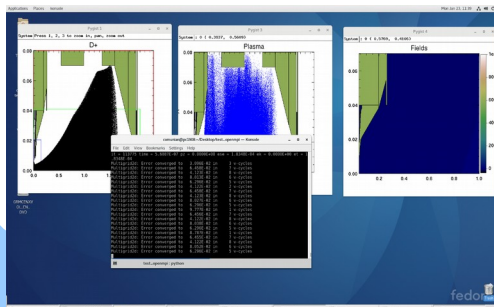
Applications Places Terminal

Mon Jun 11, 11:39

Pygist 1
System: Press 1, 2, 3 to zoom in, pan, zoom out.
D+
0.06
0.04
0.02
0.0 0.5 1.0

Pygist 2
System: 0 ( 0.2027, 0.0600)
Plasma
0.08
0.06
0.04

Pygist 3
System: 1 ( 0.5769, 0.0600)
Fields
0.08
0.06
0.04
0.2 0.4

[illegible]@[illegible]:~/Desktop/test_openmp — Konsole
File Edit View Bookmarks Settings Help
Multigrid2d: Error converged to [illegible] in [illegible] cycles
Multigrid2d: Error converged to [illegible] in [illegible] cycles
Multigrid2d: Error converged to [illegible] in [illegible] cycles
Multigrid2d: Error converged to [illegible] in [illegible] cycles
Multigrid2d: Error converged to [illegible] in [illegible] cycles
Multigrid2d: Error converged to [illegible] in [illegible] cycles
Multigrid2d: Error converged to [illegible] in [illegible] cycles
Multigrid2d: Error converged to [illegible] in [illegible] cycles
Multigrid2d: Error converged to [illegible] in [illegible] cycles
Multigrid2d: Error converged to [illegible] in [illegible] cycles
Multigrid2d: Error converged to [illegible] in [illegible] cycles
Multigrid2d: Error converged to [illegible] in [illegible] cycles
Multigrid2d: Error converged to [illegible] in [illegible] cycles
Multigrid2d: Error converged to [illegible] in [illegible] cycles
Multigrid2d: Error converged to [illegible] in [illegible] cycles
Multigrid2d: Error converged to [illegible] in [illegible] cycles
Multigrid2d: Error converged to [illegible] in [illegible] cycles
Multigrid2d: Error converged to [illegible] in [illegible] cycles
Multigrid2d: Error converged to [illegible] in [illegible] cycles
Multigrid2d: Error converged to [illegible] in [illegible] cycles
test_openmp : python

fedora